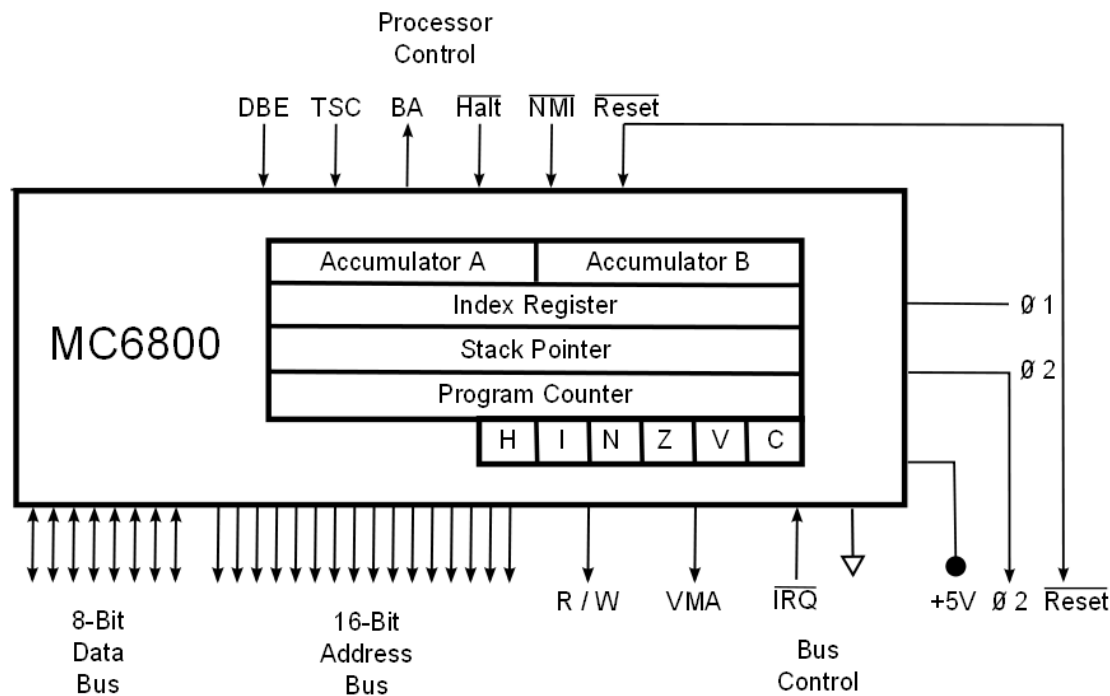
Processor Control

DBE TSC BA $\overline{\text{Halt}}$ $\overline{\text{NMI}}$ $\overline{\text{Reset}}$

MC6800

| Accumulator A | Accumulator B |
|---|---|
| Index Register | |
| Stack Pointer | |
| Program Counter | |

| H | I | N | Z | V | C |
|---|---|---|---|---|---|

Ø 1

Ø 2

8-Bit Data Bus

16-Bit Address Bus

R / W VMA $\overline{\text{IRQ}}$

Bus Control

+5V Ø 2 $\overline{\text{Reset}}$